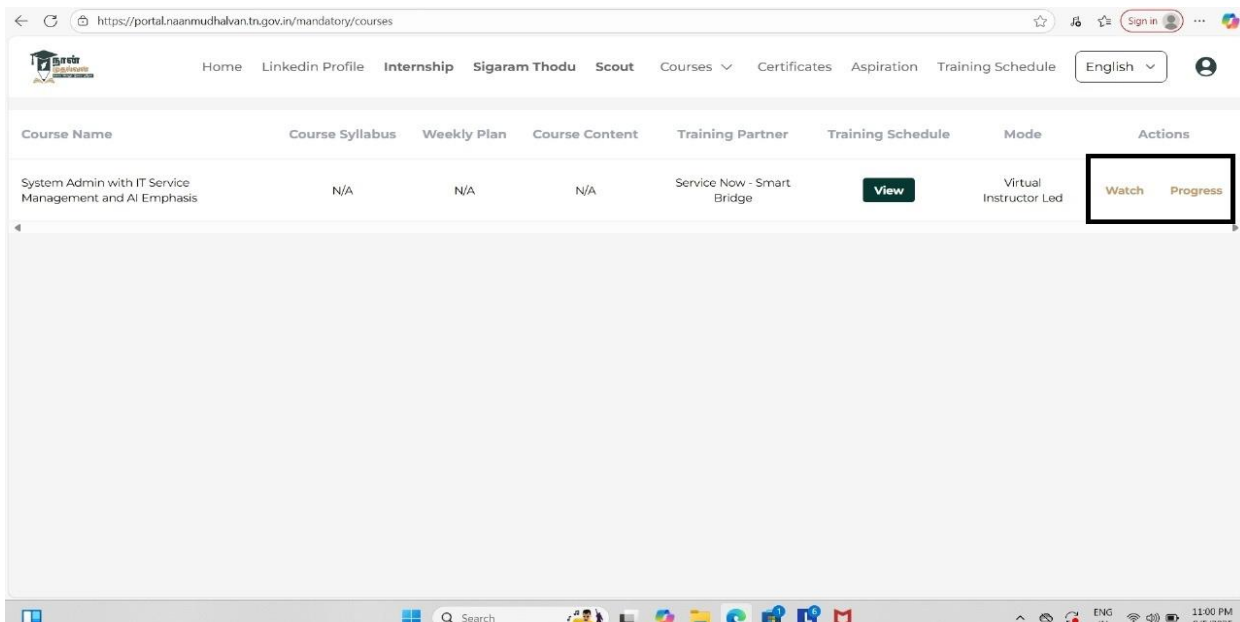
https://portal.naanmudhalvan.tn.gov.in/mandatory/courses

Sign in

Home Linkedin Profile Internship Sigaram Thodu Scout Courses Certificates Aspiration Training Schedule English

| Course Name | Course Syllabus | Weekly Plan | Course Content | Training Partner | Training Schedule | Mode | Actions |
|---|---|---|---|---|---|---|---|
| System Admin with IT Service Management and AI Emphasis | N/A | N/A | N/A | Service Now - Smart Bridge | View | Virtual Instructor Led | Watch Progress |

Search

ENG 11:00 PM